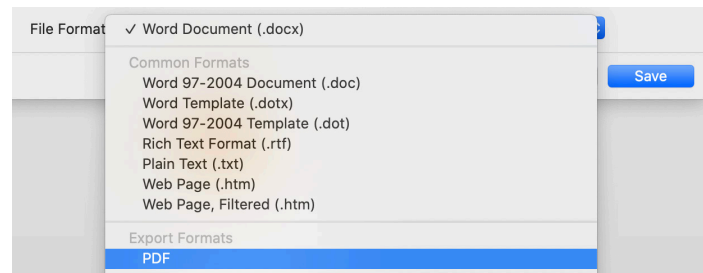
File Format ✓ Word Document (.docx)

Common Formats
Word 97-2004 Document (.doc)
Word Template (.dotx)
Word 97-2004 Template (.dot)
Rich Text Format (.rtf)
Plain Text (.txt)
Web Page (.htm)
Web Page, Filtered (.htm)

Export Formats
PDF

Save